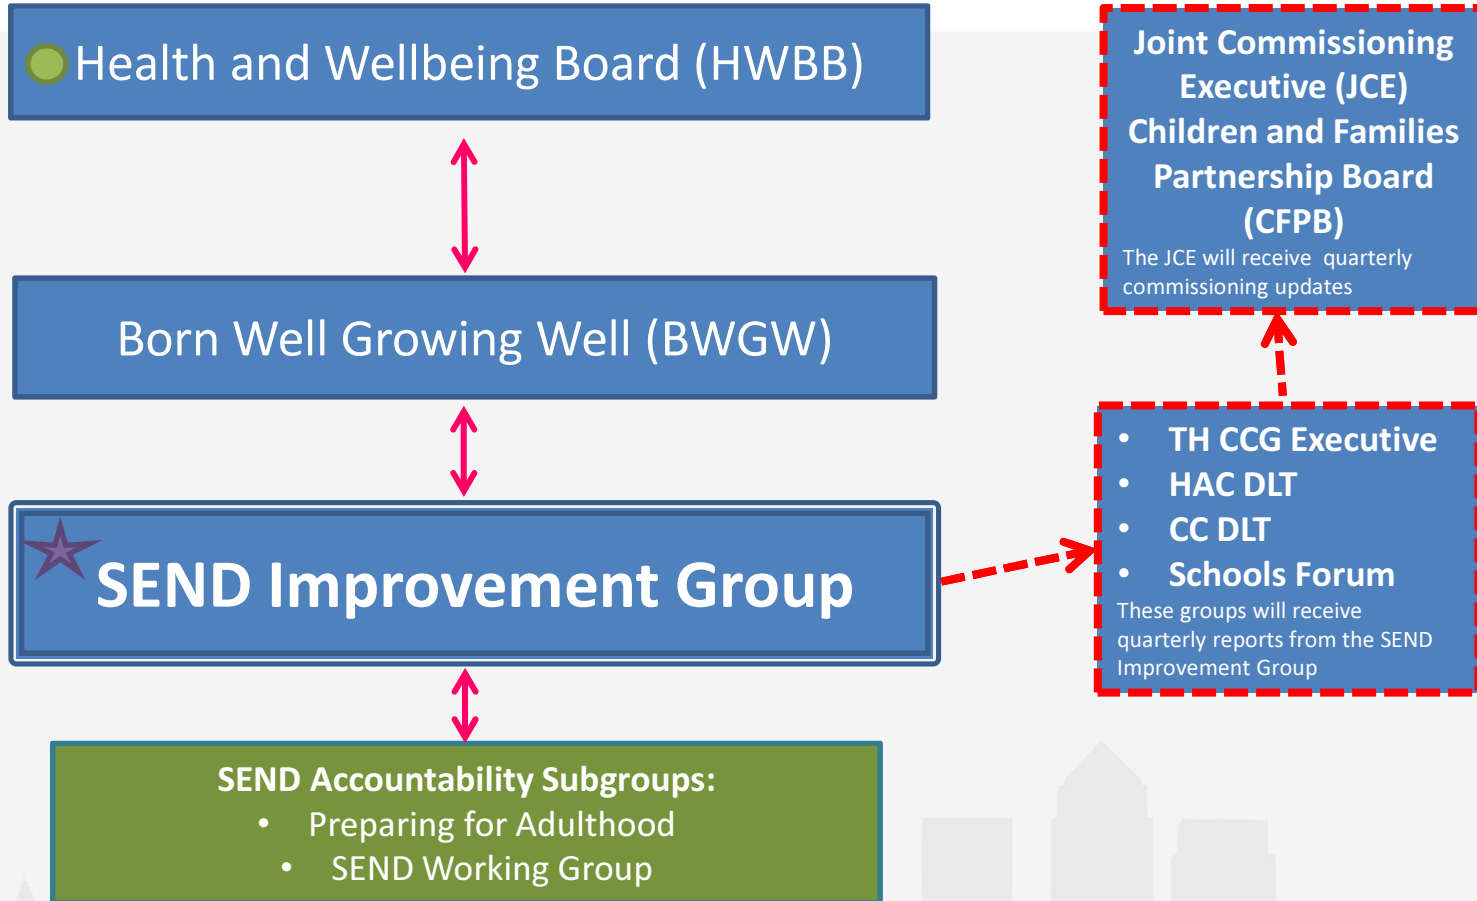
Health and Wellbeing Board (HWBB)

Born Well Growing Well (BWGW)

SEND Improvement Group

SEND Accountability Subgroups:
• Preparing for Adulthood
• SEND Working Group

Joint Commissioning Executive (JCE)
Children and Families Partnership Board (CFPB)
The JCE will receive quarterly commissioning updates

• TH CCG Executive
• HAC DLT
• CC DLT
• Schools Forum
These groups will receive quarterly reports from the SEND Improvement Group